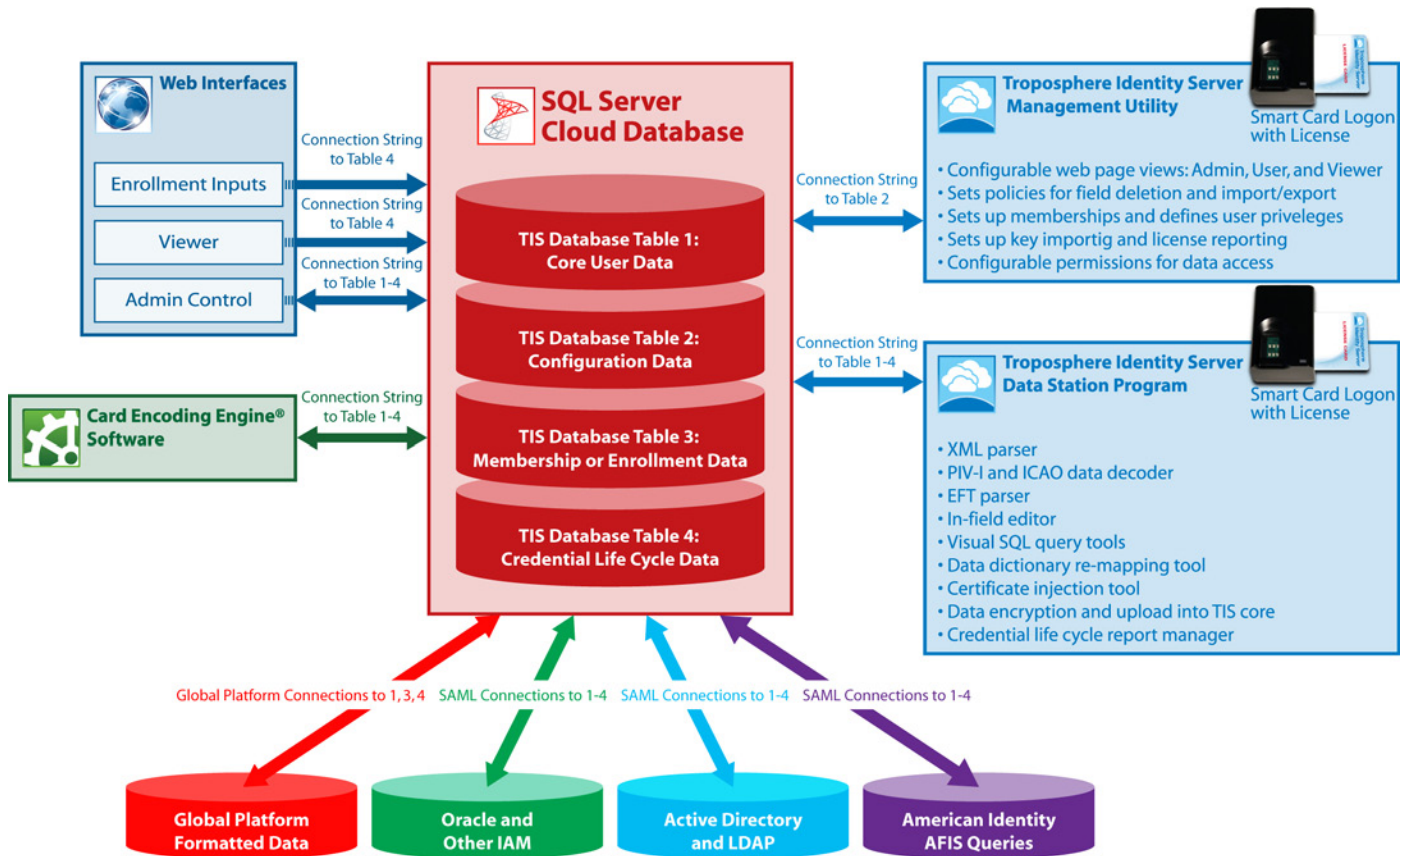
Web Interfaces

Enrollment Inputs

Viewer

Admin Control

Connection String to Table 4

Connection String to Table 4

Connection String to Table 1-4

Card Encoding Engine® Software

Connection String to Table 1-4

SQL Server Cloud Database

TIS Database Table 1: Core User Data

TIS Database Table 2: Configuration Data

TIS Database Table 3: Membership or Enrollment Data

TIS Database Table 4: Credential Life Cycle Data

Connection String to Table 2

Troposphere Identity Server Management Utility

Smart Card Logon with License

• Configurable web page views: Admin, User, and Viewer
• Sets policies for field deletion and import/export
• Sets up memberships and defines user priveleges
• Sets up key importig and license reporting
• Configurable permissions for data access

Connection String to Table 1-4

Troposphere Identity Server Data Station Program

Smart Card Logon with License

• XML parser
• PIV-I and ICAO data decoder
• EFT parser
• In-field editor
• Visual SQL query tools
• Data dictionary re-mapping tool
• Certificate injection tool
• Data encryption and upload into TIS core
• Credential life cycle report manager

Global Platform Connections to 1, 3, 4

SAML Connections to 1-4

SAML Connections to 1-4

SAML Connections to 1-4

Global Platform Formatted Data

Oracle and Other IAM

Active Directory and LDAP

American Identity AFIS Queries